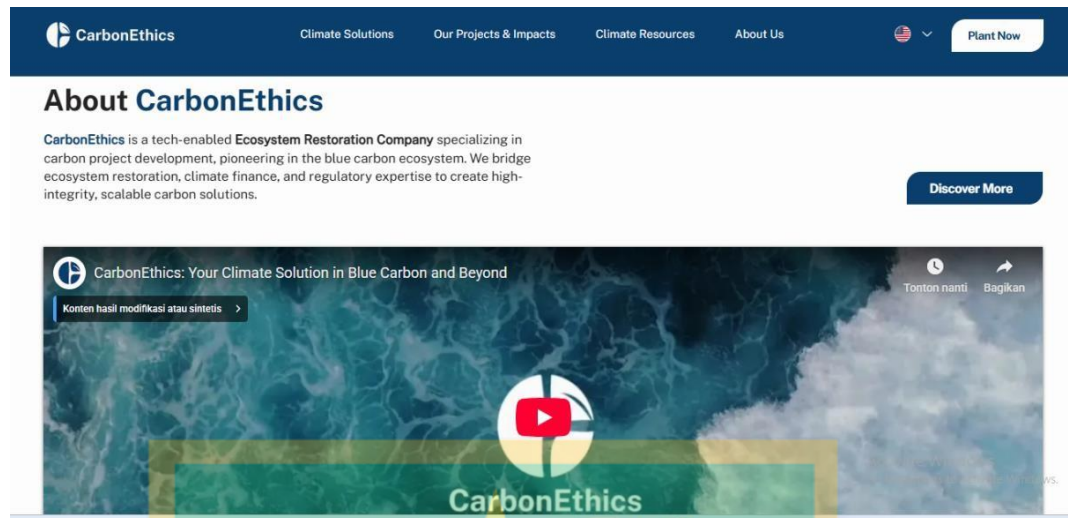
CarbonEthics

Climate Solutions Our Projects & Impacts Climate Resources About Us

Plant Now

About CarbonEthics

CarbonEthics is a tech-enabled Ecosystem Restoration Company specializing in carbon project development, pioneering in the blue carbon ecosystem. We bridge ecosystem restoration, climate finance, and regulatory expertise to create high-integrity, scalable carbon solutions.

Discover More

CarbonEthics: Your Climate Solution in Blue Carbon and Beyond

Konten hasil modifikasi atau sintetis

Tonton nanti Bagikan

CarbonEthics